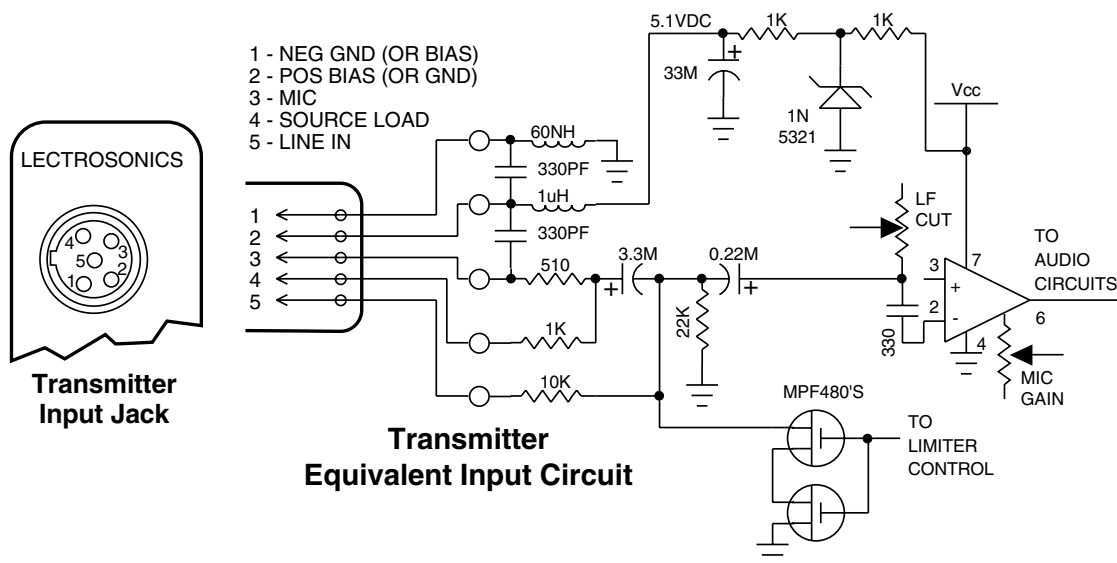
1 - NEG GND (OR BIAS)
2 - POS BIAS (OR GND)
3 - MIC
4 - SOURCE LOAD
5 - LINE IN

LECTROSONICS

4
3
5
2
1

Transmitter Input Jack

1
2
3
4
5

60NH
330PF
1uH
330PF
510
1K
10K

5.1VDC
33M
1K
1K
1N 5321
Vcc

3.3M
0.22M
22K

LF CUT

3
2
330
7
4
6

TO AUDIO CIRCUITS

MIC GAIN

MPF480'S

TO LIMITER CONTROL

Transmitter Equivalent Input Circuit